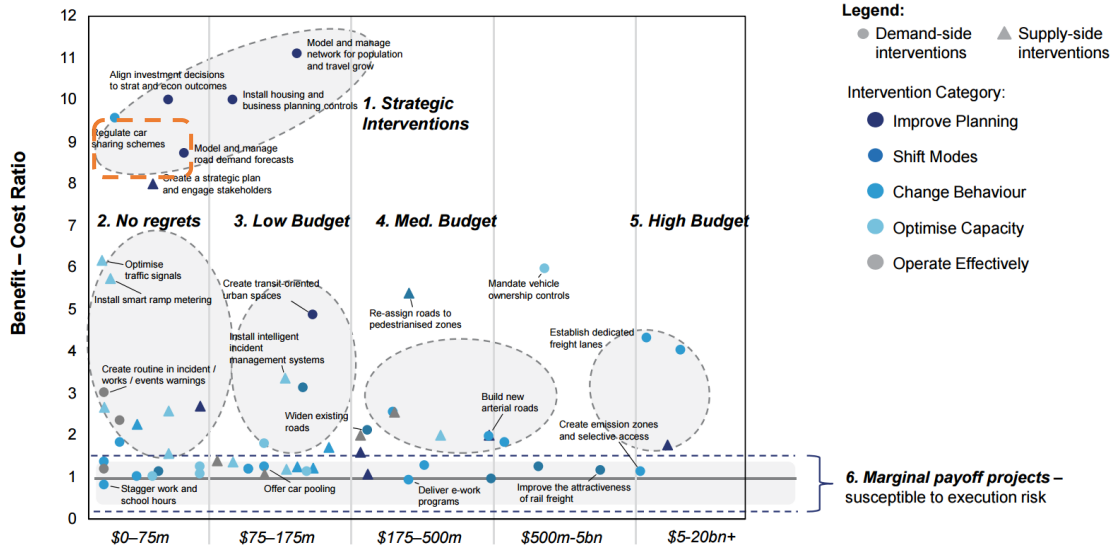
Legend:
Demand-side interventions
Supply-side interventions

Intervention Category:
Improve Planning
Shift Modes
Change Behaviour
Optimise Capacity
Operate Effectively

Benefit – Cost Ratio

12
11
10
9
8
7
6
5
4
3
2
1
0

Model and manage network for population and travel grow
Align investment decisions to strat and econ outcomes
Install housing and business planning controls
1. Strategic Interventions
Regulate car sharing schemes
Model and manage road demand forecasts
Create a strategic plan and engage stakeholders

2. No regrets
3. Low Budget
4. Med. Budget
5. High Budget

Optimise traffic signals
Install smart ramp metering
Create transit-oriented urban spaces
Install intelligent incident management systems
Re-assign roads to pedestrianised zones
Mandate vehicle ownership controls
Establish dedicated freight lanes
Create routine in incident / works / events warnings
Widen existing roads
Build new arterial roads
Create emission zones and selective access
Stagger work and school hours
Offer car pooling
Deliver e-work programs
Improve the attractiveness of rail freight

6. Marginal payoff projects – susceptible to execution risk

$0–75m
$75–175m
$175–500m
$500m-5bn
$5-20bn+